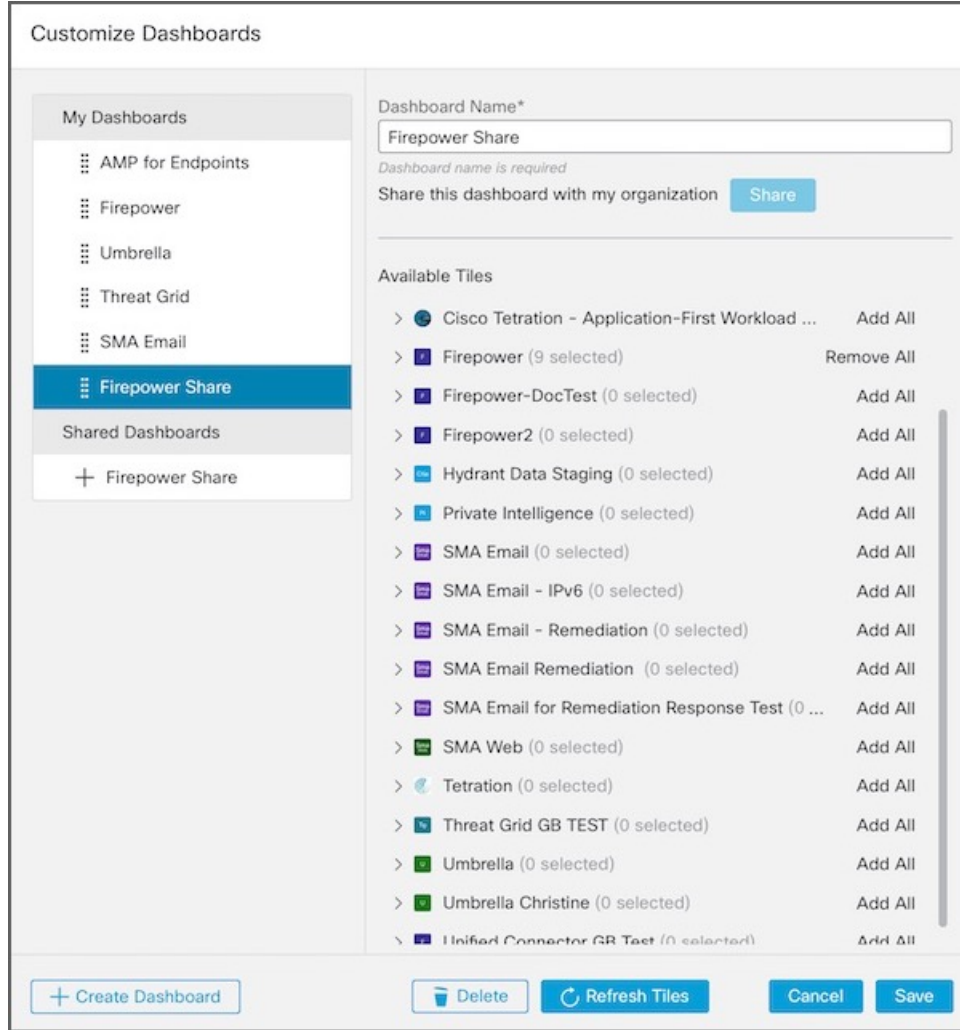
Customize Dashboards

My Dashboards

AMP for Endpoints

Firepower

Umbrella

Threat Grid

SMA Email

Firepower Share

Shared Dashboards

+ Firepower Share

Dashboard Name*

Firepower Share

Dashboard name is required

Share this dashboard with my organization Share

Available Tiles

Cisco Tetration - Application-First Workload ... Add All

Firepower (9 selected) Remove All

Firepower-DocTest (0 selected) Add All

Firepower2 (0 selected) Add All

Hydrant Data Staging (0 selected) Add All

Private Intelligence (0 selected) Add All

SMA Email (0 selected) Add All

SMA Email - IPv6 (0 selected) Add All

SMA Email - Remediation (0 selected) Add All

SMA Email Remediation (0 selected) Add All

SMA Email for Remediation Response Test (0 ... Add All

SMA Web (0 selected) Add All

Tetration (0 selected) Add All

Threat Grid GB TEST (0 selected) Add All

Umbrella (0 selected) Add All

Umbrella Christine (0 selected) Add All

Unified Connector GB Test (0 selected) Add All

+ Create Dashboard

Delete

Refresh Tiles

Cancel

Save